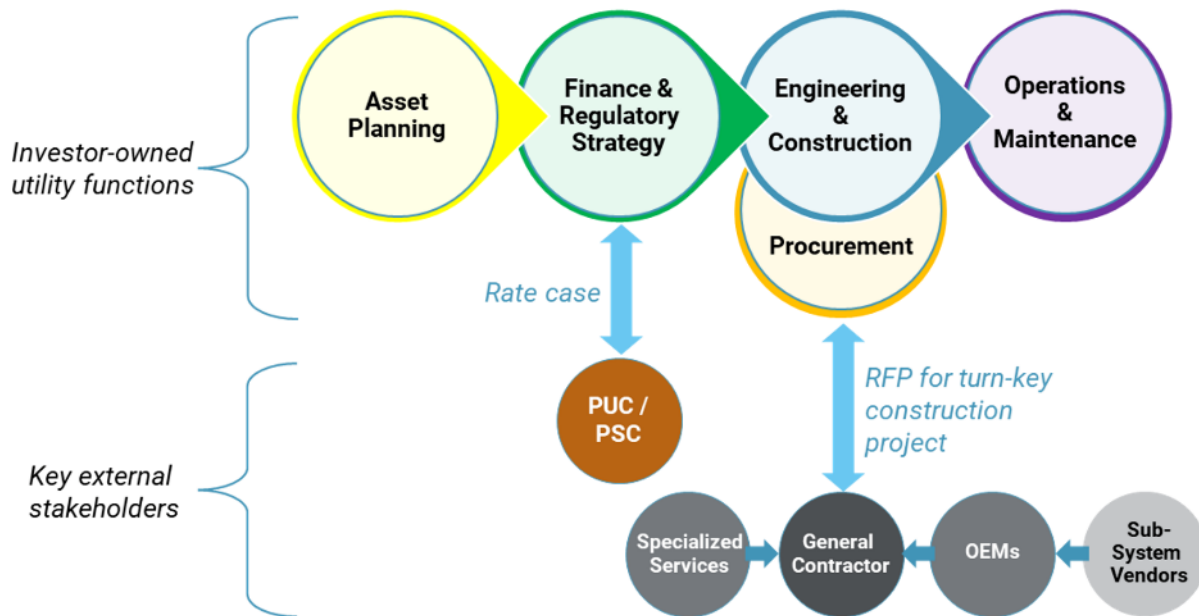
Investor-owned utility functions

Asset Planning

Finance & Regulatory Strategy

Engineering & Construction

Operations & Maintenance

Procurement

Rate case

RFP for turn-key construction project

Key external stakeholders

PUC / PSC

Specialized Services

General Contractor

OEMs

Sub-System Vendors